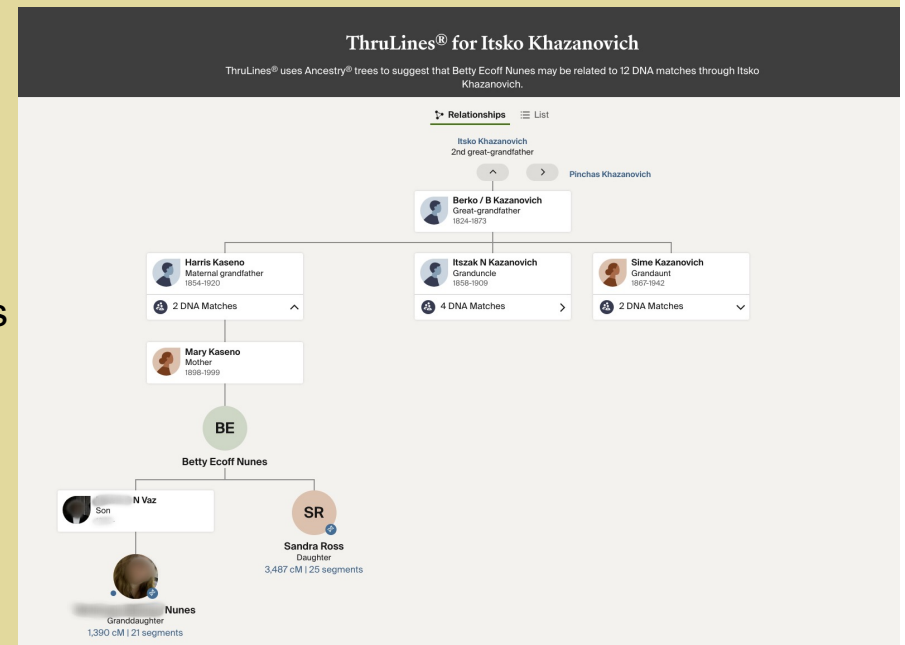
ThruLines® for Itsko Khazanovich

ThruLines® uses Ancestry® trees to suggest that Betty Ecoff Nunes may be related to 12 DNA matches through Itsko Khazanovich.

Relationships List

Itsko Khazanovich
2nd great-grandfather

Pinchas Khazanovich

Berko / B Kazanovich
Great-grandfather
1824-1873

Harris Kaseno
Maternal grandfather
1854-1920
2 DNA Matches

Itszak N Kazanovich
Granduncle
1858-1909
4 DNA Matches

Sime Kazanovich
Grandaunt
1867-1942
2 DNA Matches

Mary Kaseno
Mother
1898-1999

BE
Betty Ecoff Nunes

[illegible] N Vaz
Son
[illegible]

SR
Sandra Ross
Daughter
3,487 cM | 25 segments

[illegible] Nunes
Granddaughter
1,390 cM | 21 segments

s